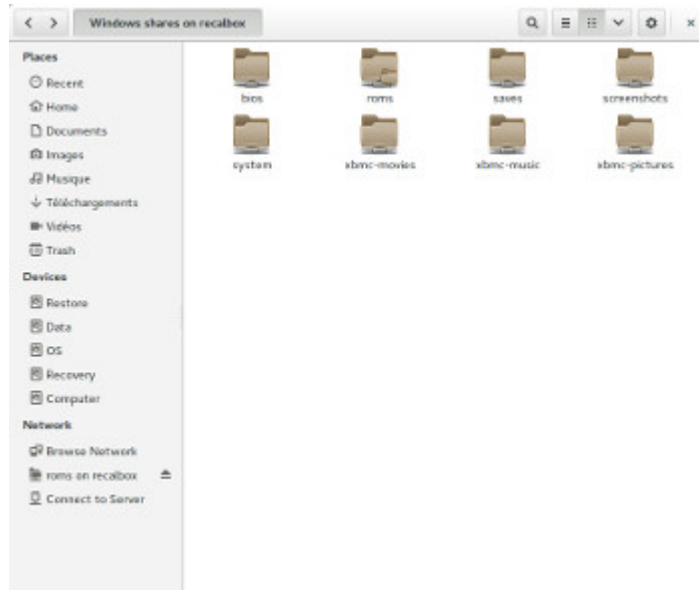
Windows shares on recalbox

Places
Recent
Home
Documents
Images
Musique
Téléchargements
Vidéos
Trash

Devices
Restore
Data
OS
Recovery
Computer

Network
Browse Network
roms on recalbox
Connect to Server

bios
roms
saves
screenshots
system
xbmc-movies
xbmc-music
xbmc-pictures